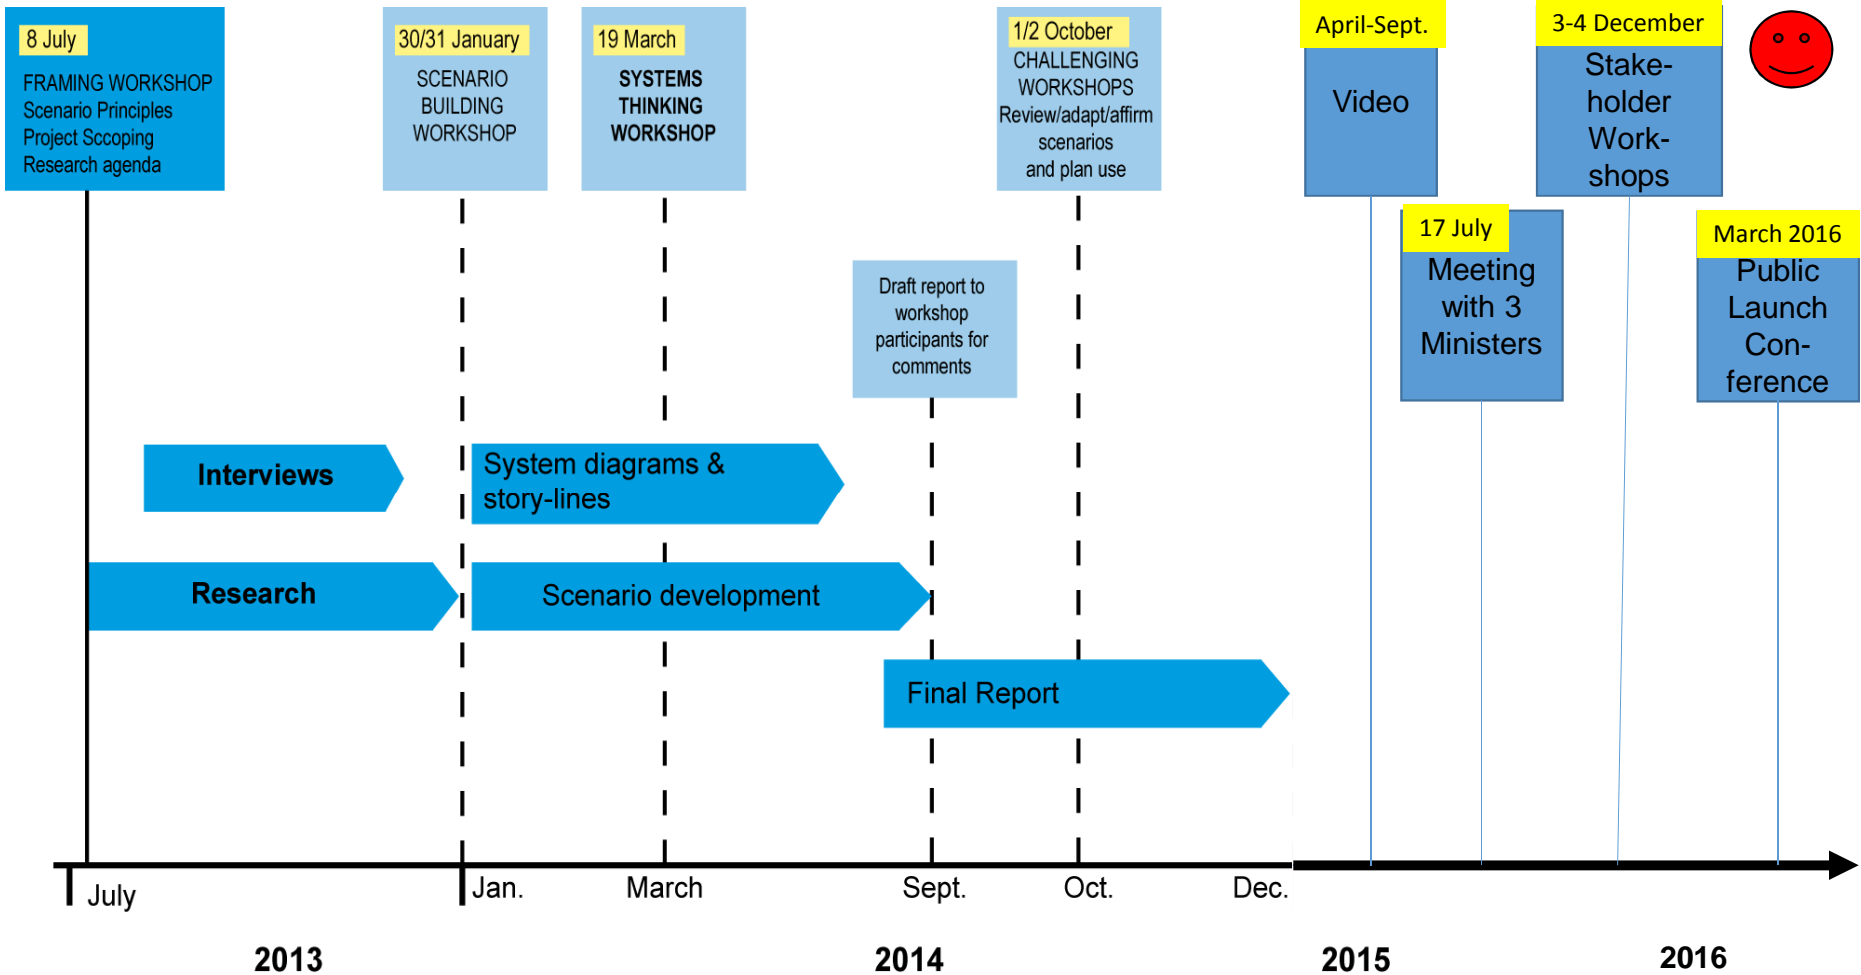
8 July
FRAMING WORKSHOP
Scenario Principles
Project Sccoping
Research agenda

30/31 January
SCENARIO BUILDING WORKSHOP

19 March
SYSTEMS THINKING WORKSHOP

1/2 October
CHALLENGING WORKSHOPS
Review/adapt/affirm scenarios and plan use

April-Sept.
Video

3-4 December
Stakeholder Workshops

17 July
Meeting with 3 Ministers

March 2016
Public Launch Conference

Draft report to workshop participants for comments

Interviews

System diagrams & story-lines

Research

Scenario development

Final Report

July
Jan.
March
Sept.
Oct.
Dec.

2013
2014
2015
2016